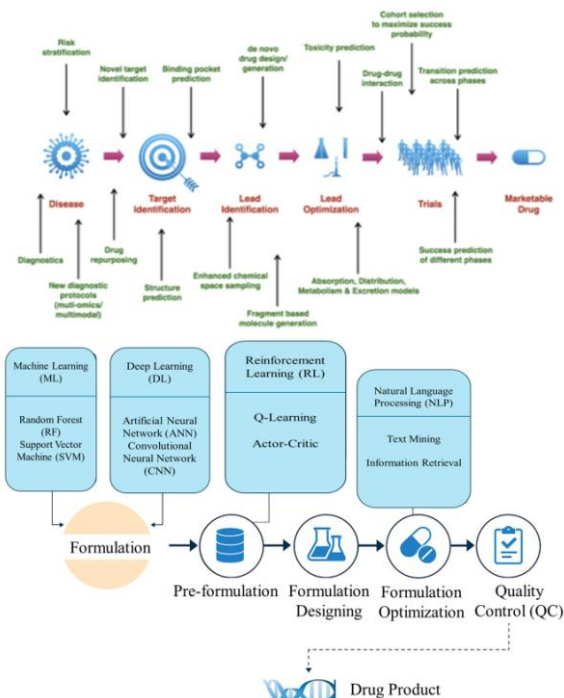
Risk stratification

Novel target identification

Binding pocket prediction

de novo drug design/ generation

Toxicity prediction

Cohort selection to maximize success probability

Drug-drug interaction

Transition prediction across phases

Disease

Target Identification

Lead Identification

Lead Optimization

Trials

Marketable Drug

Diagnostics

Drug repurposing

New diagnostic protocols (muti-omics/ multimodal)

Structure prediction

Enhanced chemical space sampling

Fragment based molecule generation

Absorption, Distribution, Metabolism & Excretion models

Success prediction of different phases

Machine Learning (ML)

Random Forest (RF) Support Vector Machine (SVM)

Deep Learning (DL)

Artificial Neural Network (ANN) Convolutional Neural Network (CNN)

Reinforcement Learning (RL)

Q-Learning

Actor-Critic

Natural Language Processing (NLP)

Text Mining

Information Retrieval

Formulation

Pre-formulation

Formulation Designing

Formulation Optimization

Quality Control (QC)

Drug Product